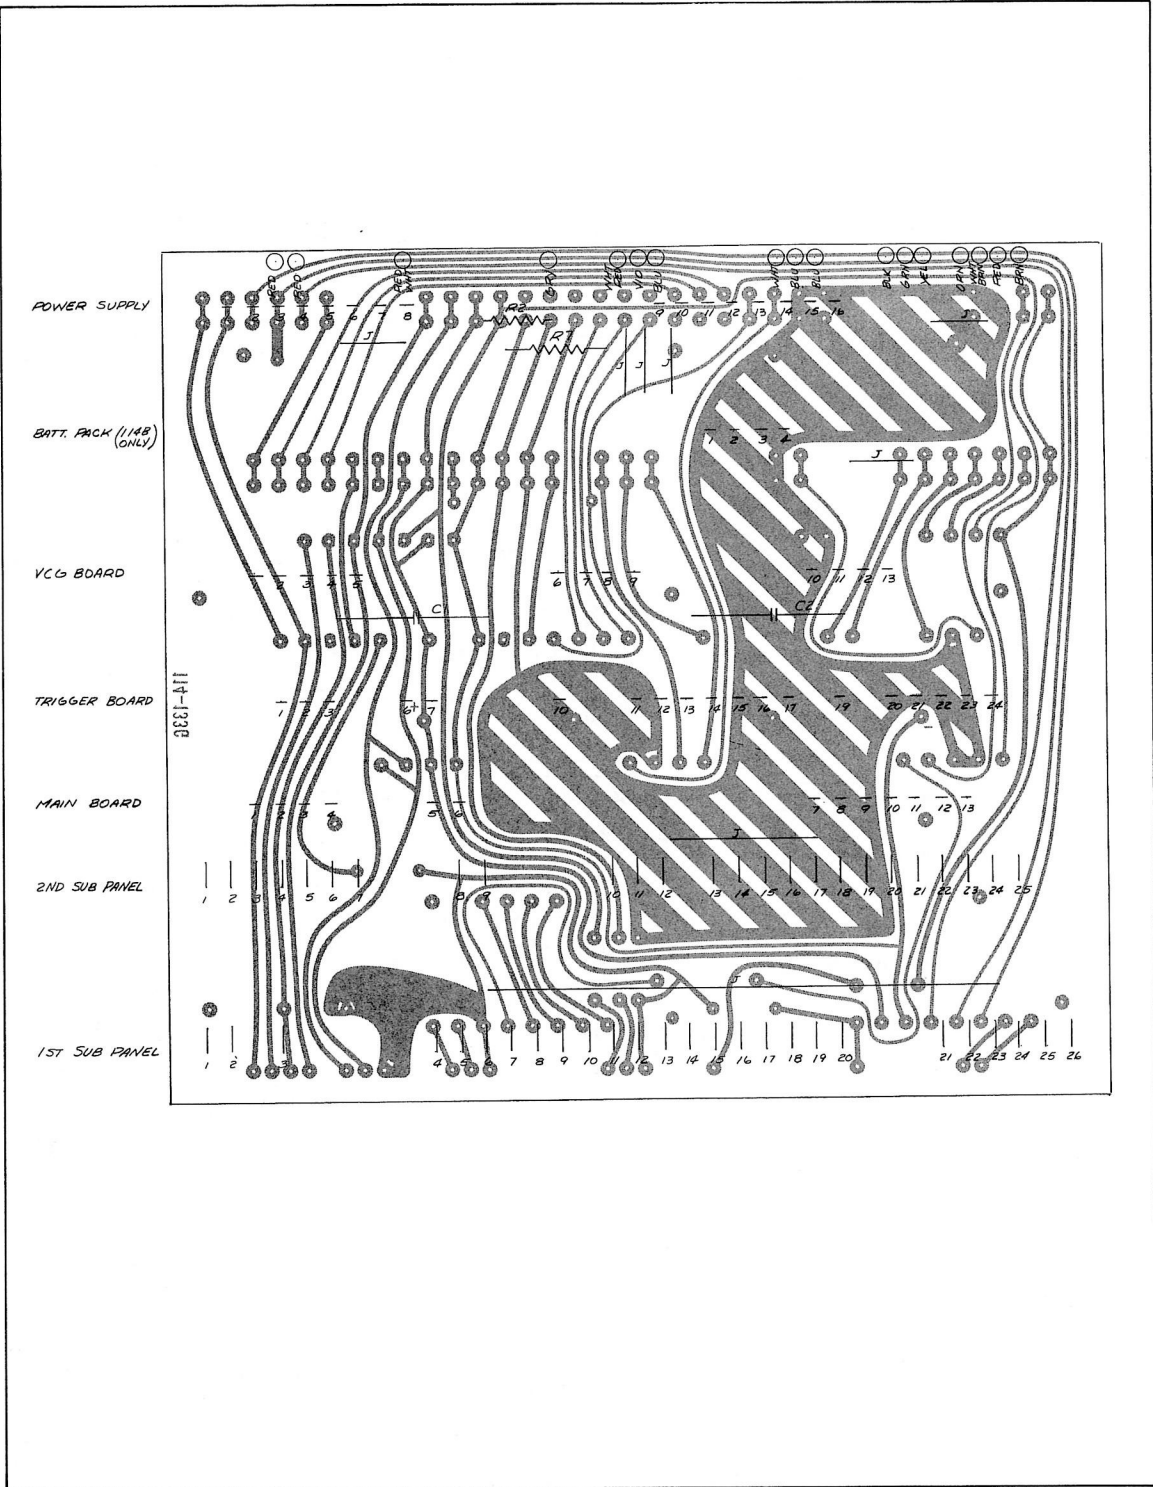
POWER SUPPLY

BATT. PACK (114B ONLY)

VCG BOARD

TRIGGER BOARD

MAIN BOARD

2ND SUB PANEL

1ST SUB PANEL

114-133C

RED
RED
RED WHT
GRY
WHT RED
VIO
BLU
WHT
BLU
BLU
BLK
GRN
YEL
ORN
WHT BRN
RED
BRN

6 7 8 9 10 11 12 13 14 15 16
R2
R1
J
J J J
J
J
1 2 3 4
J
1 2 3 4 5 6 7 8 9 10 11 12 13
C1
C2
1 2 3 6 7 10 11 12 13 14 15 16 17 19 20 21 22 23 24
1 2 3 4 5 6 7 8 9 10 11 12 13
J
1 2 3 4 5 6 7 8 9 10 11 12 13 14 15 16 17 18 19 20 21 22 23 24 25
J
1 2 3 4 5 6 7 8 9 10 11 12 13 14 15 16 17 18 19 20 21 22 23 24 25 26